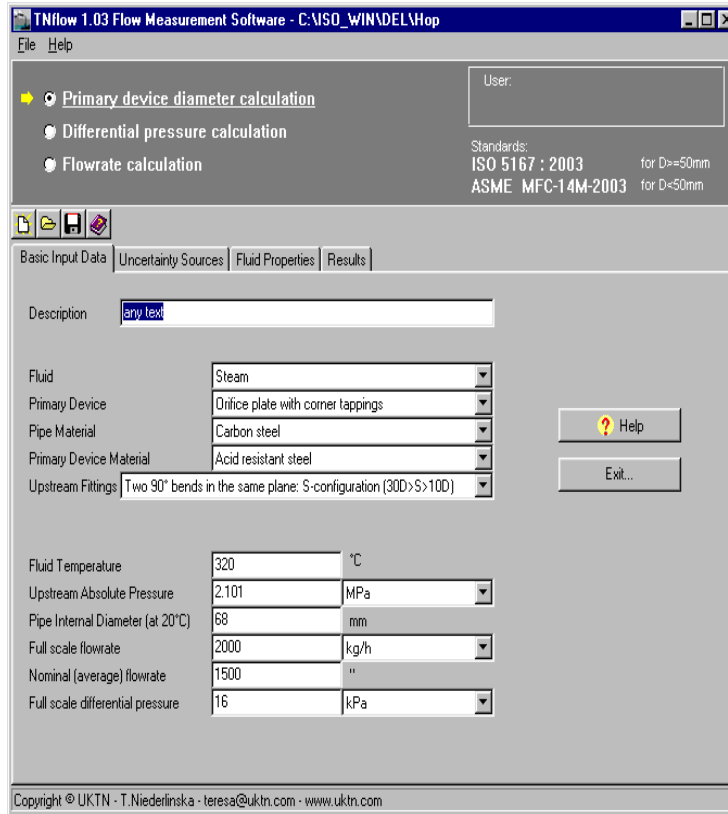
TNflow 1.03 Flow Measurement Software - C:\ISO_WIN\DEL\Hop

File Help

Primary device diameter calculation
Differential pressure calculation
Flowrate calculation

User:

Standards:
ISO 5167 : 2003 for D>=50mm
ASME MFC-14M-2003 for D<50mm

Basic Input Data | Uncertainty Sources | Fluid Properties | Results

Description any text

Fluid Steam
Primary Device Orifice plate with corner tappings
Pipe Material Carbon steel
Primary Device Material Acid resistant steel
Upstream Fittings Two 90° bends in the same plane: S-configuration (30D>S>10D)

Help

Exit...

Fluid Temperature 320 °C
Upstream Absolute Pressure 2.101 MPa
Pipe Internal Diameter (at 20°C) 68 mm
Full scale flowrate 2000 kg/h
Nominal (average) flowrate 1500 "
Full scale differential pressure 16 kPa

Copyright © UKTN - T.Niederlinska - teresa@uktn.com - www.uktn.com